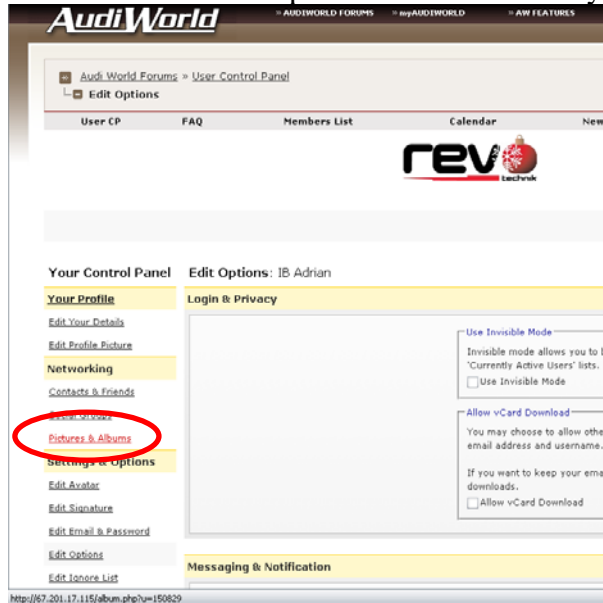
AudiWorld
» AUDIWORLD FORUMS » myAUDIWORLD » AW FEATURES

Audi World Forums » User Control Panel
Edit Options

User CP FAQ Members List Calendar New

revo technik

Your Control Panel
Your Profile
Edit Your Details
Edit Profile Picture
Networking
Contacts & Friends
Social Groups
Pictures & Albums
Settings & Options
Edit Avatar
Edit Signature
Edit Email & Password
Edit Options
Edit Ignore List

Edit Options: IB Adrian

Login & Privacy

Use Invisible Mode
Invisible mode allows you to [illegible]
'Currently Active Users' lists.
Use Invisible Mode

Allow vCard Download
You may choose to allow othe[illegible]
email address and username.

If you want to keep your ema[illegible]
downloads.
Allow vCard Download

Messaging & Notification

http://67.201.17.115/album.php?u=150829